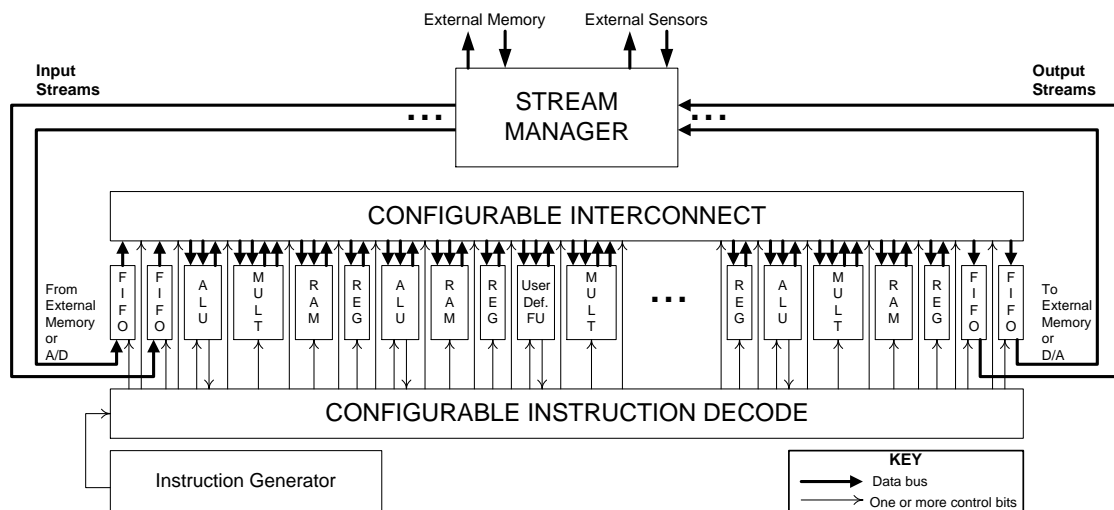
External Memory
External Sensors

Input Streams

Output Streams

STREAM MANAGER

...

...

CONFIGURABLE INTERCONNECT

From External Memory or A/D

FIFO
FIFO
ALU
MULT
RAM
REG
ALU
RAM
REG
User Def. FU
MULT
...
REG
ALU
MULT
RAM
REG
FIFO
FIFO

To External Memory or D/A

CONFIGURABLE INSTRUCTION DECODE

Instruction Generator

KEY
Data bus
One or more control bits